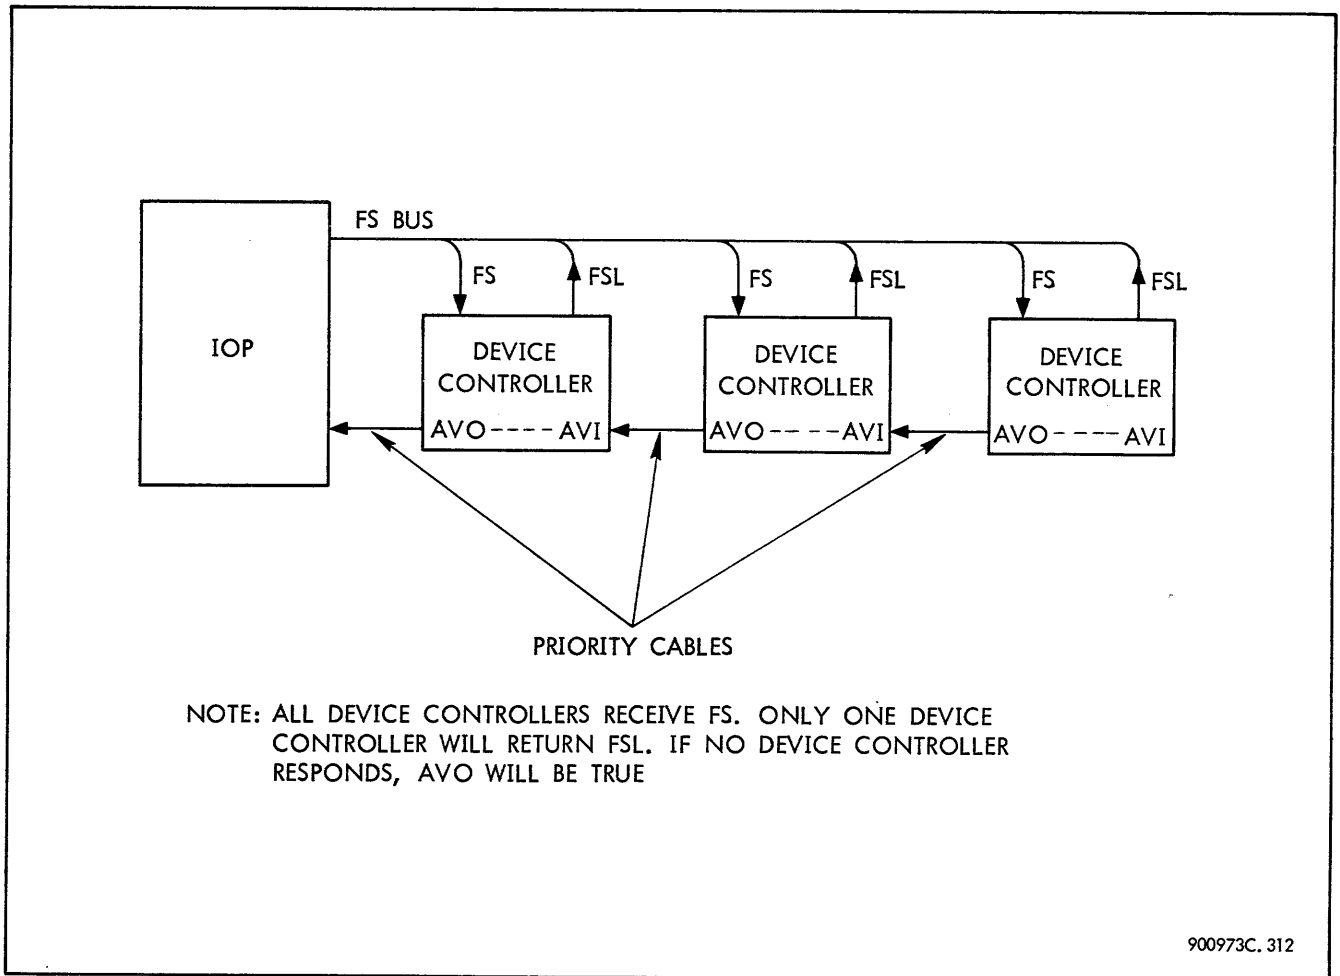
FS BUS

IOP

FS

FSL

DEVICE CONTROLLER

AVO----AVI

FS

FSL

DEVICE CONTROLLER

AVO----AVI

FS

FSL

DEVICE CONTROLLER

AVO----AVI

PRIORITY CABLES

NOTE: ALL DEVICE CONTROLLERS RECEIVE FS. ONLY ONE DEVICE CONTROLLER WILL RETURN FSL. IF NO DEVICE CONTROLLER RESPONDS, AVO WILL BE TRUE

900973C. 312